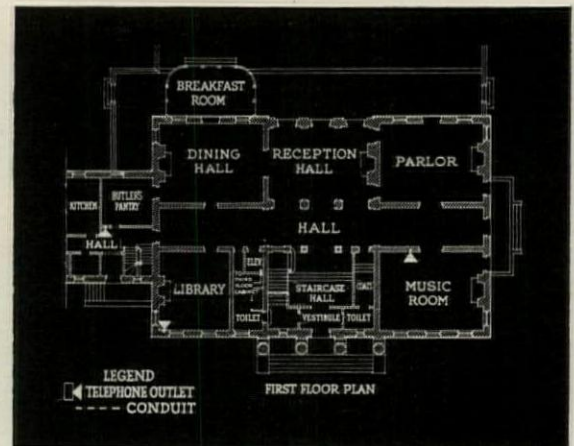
BREAKFAST ROOM

DINING HALL

RECEPTION HALL

PARLOR

KITCHEN

BUTLER'S PANTRY

HALL

HALL

ELEV

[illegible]

LIBRARY

STAIRCASE HALL

MUSIC ROOM

TOILET

VESTIBULE

TOILET

LEGEND
TELEPHONE OUTLET
CONDUIT

FIRST FLOOR PLAN